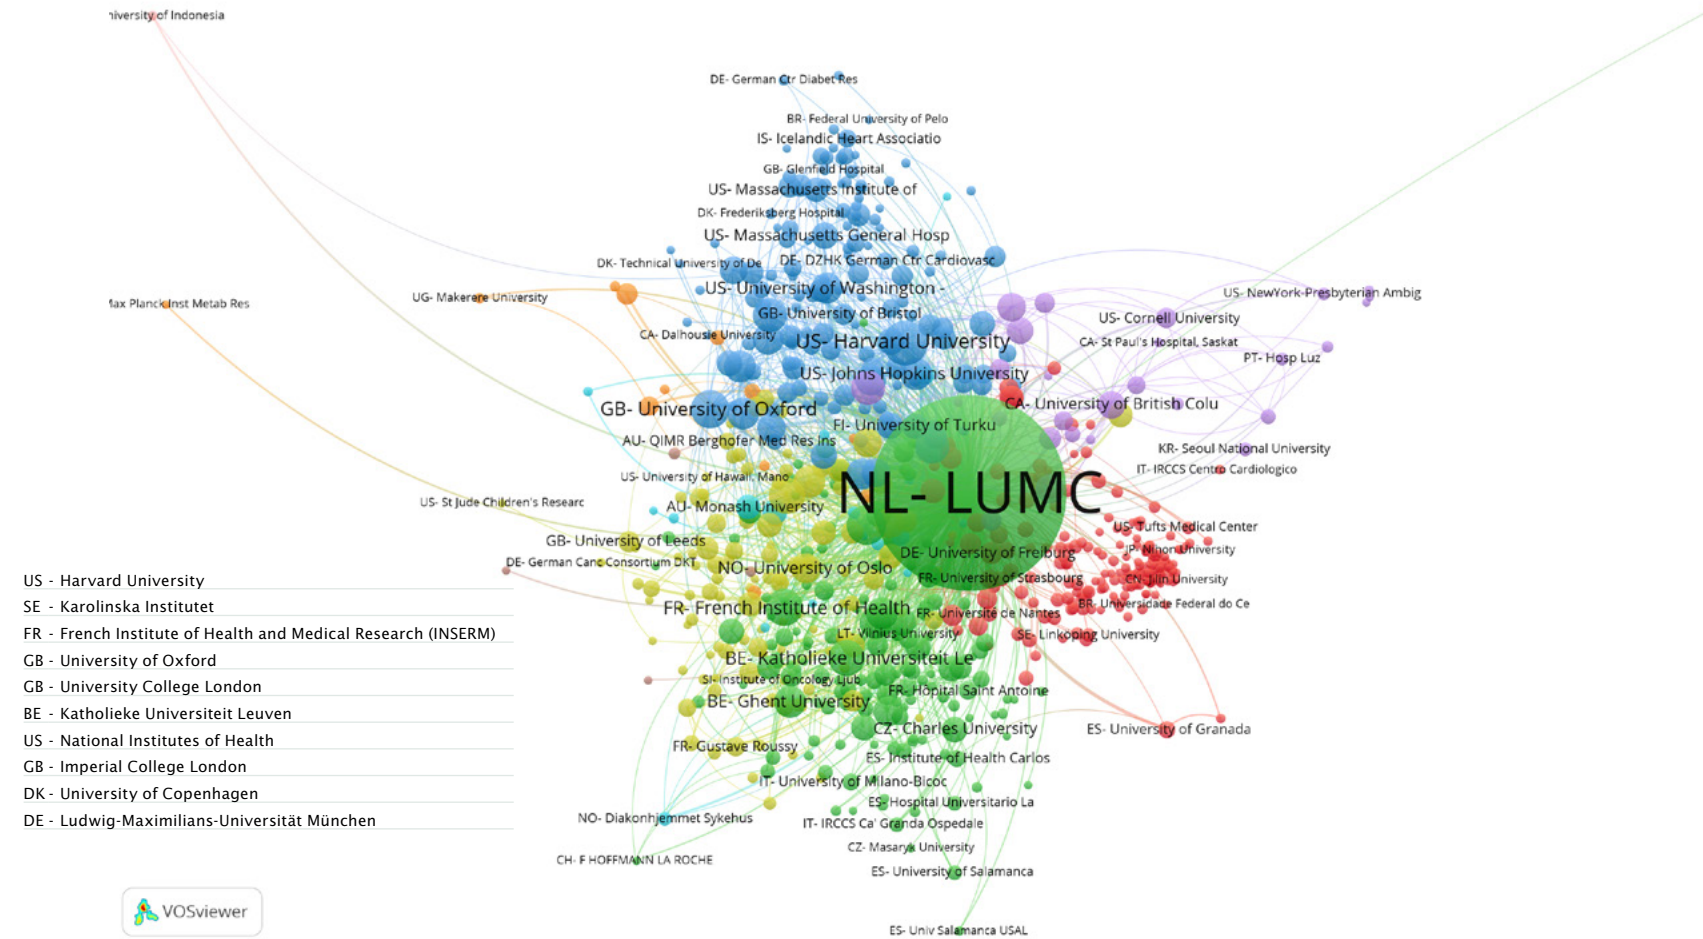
niversity of Indonesia
DE- German Ctr Diabet Res
BR- Federal University of Pelo
IS- Icelandic Heart Associatio
GB- Glenfield Hospital
US- Massachusetts Institute of
DK- Frederiksberg Hospital
US- Massachusetts General Hosp
DK- Technical University of De
DE- DZHK German Ctr Cardiovasc
lax Planck Inst Metab Res
UG- Makerere University
US- University of Washington -
US- NewYork-Presbyterian Ambig
GB- University of Bristol
US- Cornell University
CA- Dalhousie University
US- Harvard University
CA- St Paul's Hospital, Saskat
PT- Hosp Luz
US- Johns Hopkins University
GB- University of Oxford
CA- University of British Colu
FI- University of Turku
AU- QIMR Berghofer Med Res Ins
KR- Seoul National University
IT- IRCCS Centro Cardiologico
US- University of Hawaii Mano
NL- LUMC
US- St Jude Children's Researc
AU- Monash University
US- Tufts Medical Center
GB- University of Leeds
JP- Nihon University
DE- University of Freiburg
DE- German Canc Consortium DKT
NO- University of Oslo
CN- Jilin University
FR- University of Strasbourg
BR- Universidade Federal do Ce
FR- French Institute of Health
FR- Universite de Nantes
LT- Vilnius University
SE- Linkoping University
BE- Katholieke Universiteit Le
SI- Institute of Oncology Ljub
FR- Hopital Saint Antoine
BE- Ghent University
CZ- Charles University
ES- University of Granada
FR- Gustave Roussy
ES- Institute of Health Carlos
IT- University of Milano-Bicoc
ES- Hospital Universitario La
NO- Diakonhjemmet Sykehus
IT- IRCCS Ca' Granda Ospedale
CZ- Masaryk University
CH- F HOFFMANN LA ROCHE
ES- University of Salamanca
ES- Univ Salamanca USAL

US - Harvard University
SE - Karolinska Institutet
FR - French Institute of Health and Medical Research (INSERM)
GB - University of Oxford
GB - University College London
BE - Katholieke Universiteit Leuven
US - National Institutes of Health
GB - Imperial College London
DK - University of Copenhagen
DE - Ludwig-Maximilians-Universität München

VOSviewer